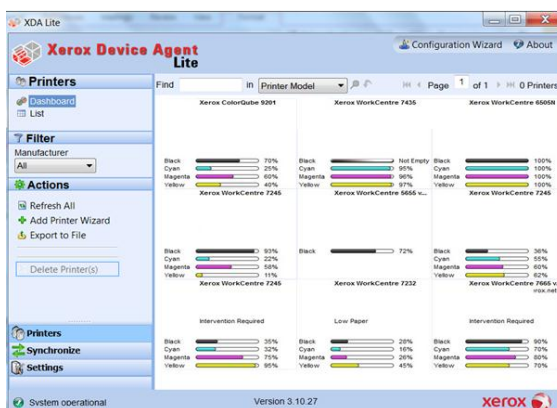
XDA Lite

Xerox Device Agent Lite

Configuration Wizard About

Printers
Dashboard
List

Filter
Manufacturer
All

Actions
Refresh All
Add Printer Wizard
Export to File

Delete Printer(s)

Printers
Synchronize
Settings

Find in Printer Model Page 1 of 1 0 Printers

Xerox ColorQube 9201
Black 70%
Cyan 25%
Magenta 60%
Yellow 40%

Xerox WorkCentre 7435
Black Not Empty
Cyan 95%
Magenta 96%
Yellow 97%

Xerox WorkCentre 6505N
Black 100%
Cyan 100%
Magenta 100%
Yellow 100%

Xerox WorkCentre 7245
Black 93%
Cyan 22%
Magenta 58%
Yellow 11%

Xerox WorkCentre 5665 v...
Black 72%

Xerox WorkCentre 7245
Black 36%
Cyan 55%
Magenta 60%
Yellow 62%

Xerox WorkCentre 7245
Intervention Required
Black 35%
Cyan 32%
Magenta 75%
Yellow 95%

Xerox WorkCentre 7232
Low Paper
Black 28%
Cyan 16%
Magenta 20%
Yellow 45%

Xerox WorkCentre 7665 v vox.net
Intervention Required
Black 90%
Cyan 70%
Magenta 80%
Yellow 70%

System operational
Version 3.10.27
xerox